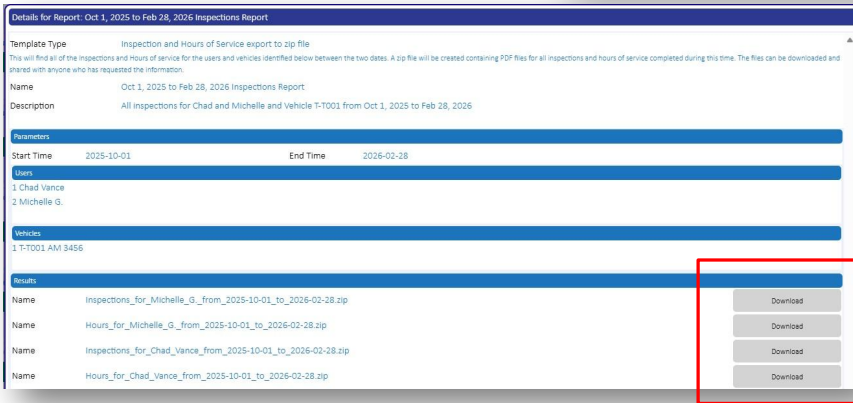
Details for Report: Oct 1, 2025 to Feb 28, 2026 Inspections Report

Template Type Inspection and Hours of Service export to zip file

This will find all of the Inspections and Hours of service for the users and vehicles identified below between the two dates. A zip file will be created containing PDF files for all inspections and hours of service completed during this time. The files can be downloaded and shared with anyone who has requested the information.

Name Oct 1, 2025 to Feb 28, 2026 Inspections Report

Description All inspections for Chad and Michelle and Vehicle T-T001 from Oct 1, 2025 to Feb 28, 2026

Parameters

Start Time 2025-10-01 End Time 2026-02-28

Users

1 Chad Vance
2 Michelle G.

Vehicles

1 T-T001 AM 3456

Results

| | | |
|---|---|---|
| Name | Inspections_for_Michelle_G._from_2025-10-01_to_2026-02-28.zip | Download |
| Name | Hours_for_Michelle_G._from_2025-10-01_to_2026-02-28.zip | Download |
| Name | Inspections_for_Chad_Vance_from_2025-10-01_to_2026-02-28.zip | Download |
| Name | Hours_for_Chad_Vance_from_2025-10-01_to_2026-02-28.zip | Download |